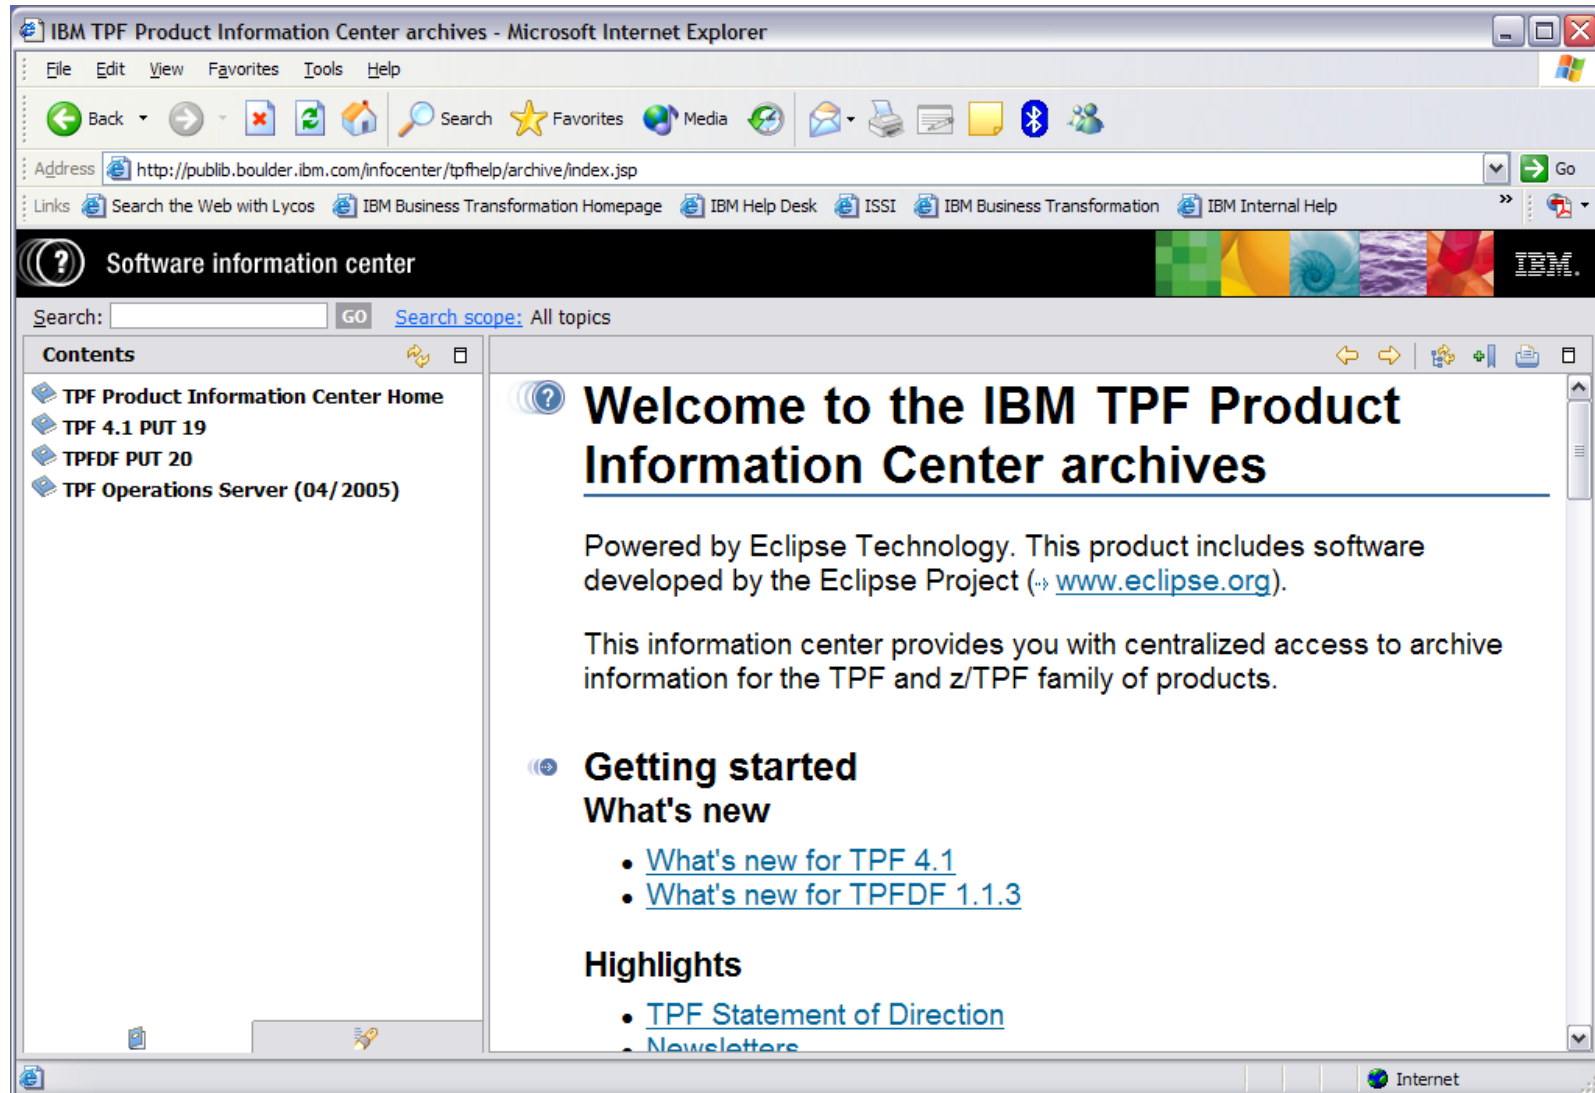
IBM TPF Product Information Center archives - Microsoft Internet Explorer

File Edit View Favorites Tools Help

Back Search Favorites Media

Address http://publib.boulder.ibm.com/infocenter/tpfhelp/archive/index.jsp Go

Links Search the Web with Lycos IBM Business Transformation Homepage IBM Help Desk ISSI IBM Business Transformation IBM Internal Help »

Software information center IBM.

Search: GO Search scope: All topics

Contents

TPF Product Information Center Home
TPF 4.1 PUT 19
TPFDF PUT 20
TPF Operations Server (04/2005)

Welcome to the IBM TPF Product Information Center archives

Powered by Eclipse Technology. This product includes software developed by the Eclipse Project (www.eclipse.org).

This information center provides you with centralized access to archive information for the TPF and z/TPF family of products.

Getting started

What's new

- What's new for TPF 4.1
- What's new for TPFDF 1.1.3

Highlights

- TPF Statement of Direction
- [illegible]

Internet